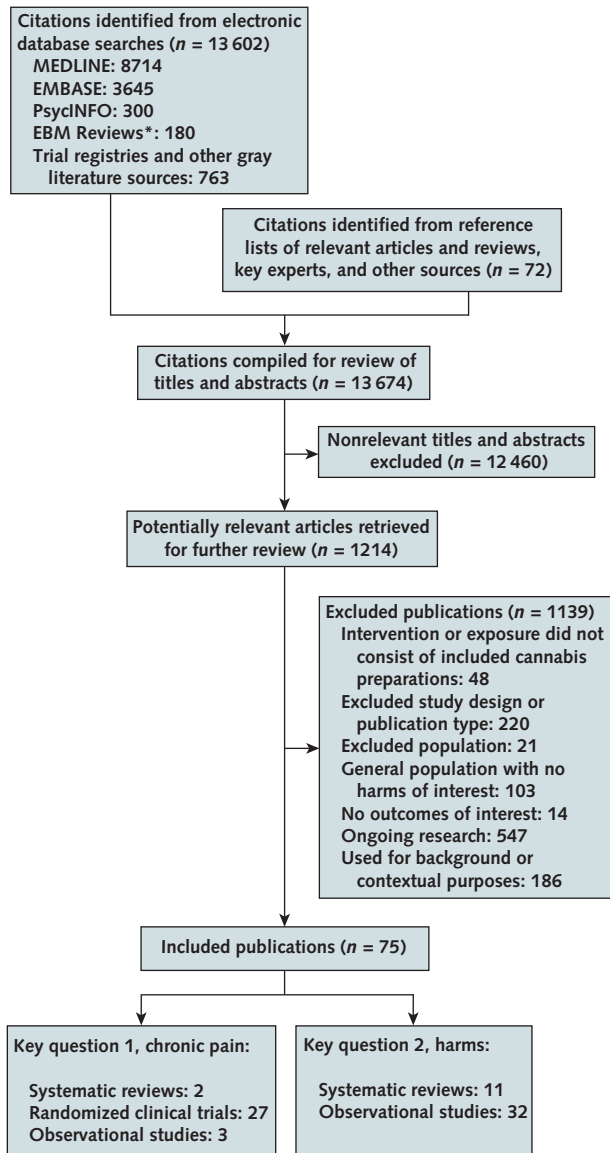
Citations identified from electronic database searches ($n$ = 13 602)
MEDLINE: 8714
EMBASE: 3645
PsycINFO: 300
EBM Reviews*: 180
Trial registries and other gray literature sources: 763

Citations identified from reference lists of relevant articles and reviews, key experts, and other sources ($n$ = 72)

Citations compiled for review of titles and abstracts ($n$ = 13 674)

Nonrelevant titles and abstracts excluded ($n$ = 12 460)

Potentially relevant articles retrieved for further review ($n$ = 1214)

Excluded publications ($n$ = 1139)
Intervention or exposure did not consist of included cannabis preparations: 48
Excluded study design or publication type: 220
Excluded population: 21
General population with no harms of interest: 103
No outcomes of interest: 14
Ongoing research: 547
Used for background or contextual purposes: 186

Included publications ($n$ = 75)

Key question 1, chronic pain:

Systematic reviews: 2
Randomized clinical trials: 27
Observational studies: 3

Key question 2, harms:

Systematic reviews: 11
Observational studies: 32